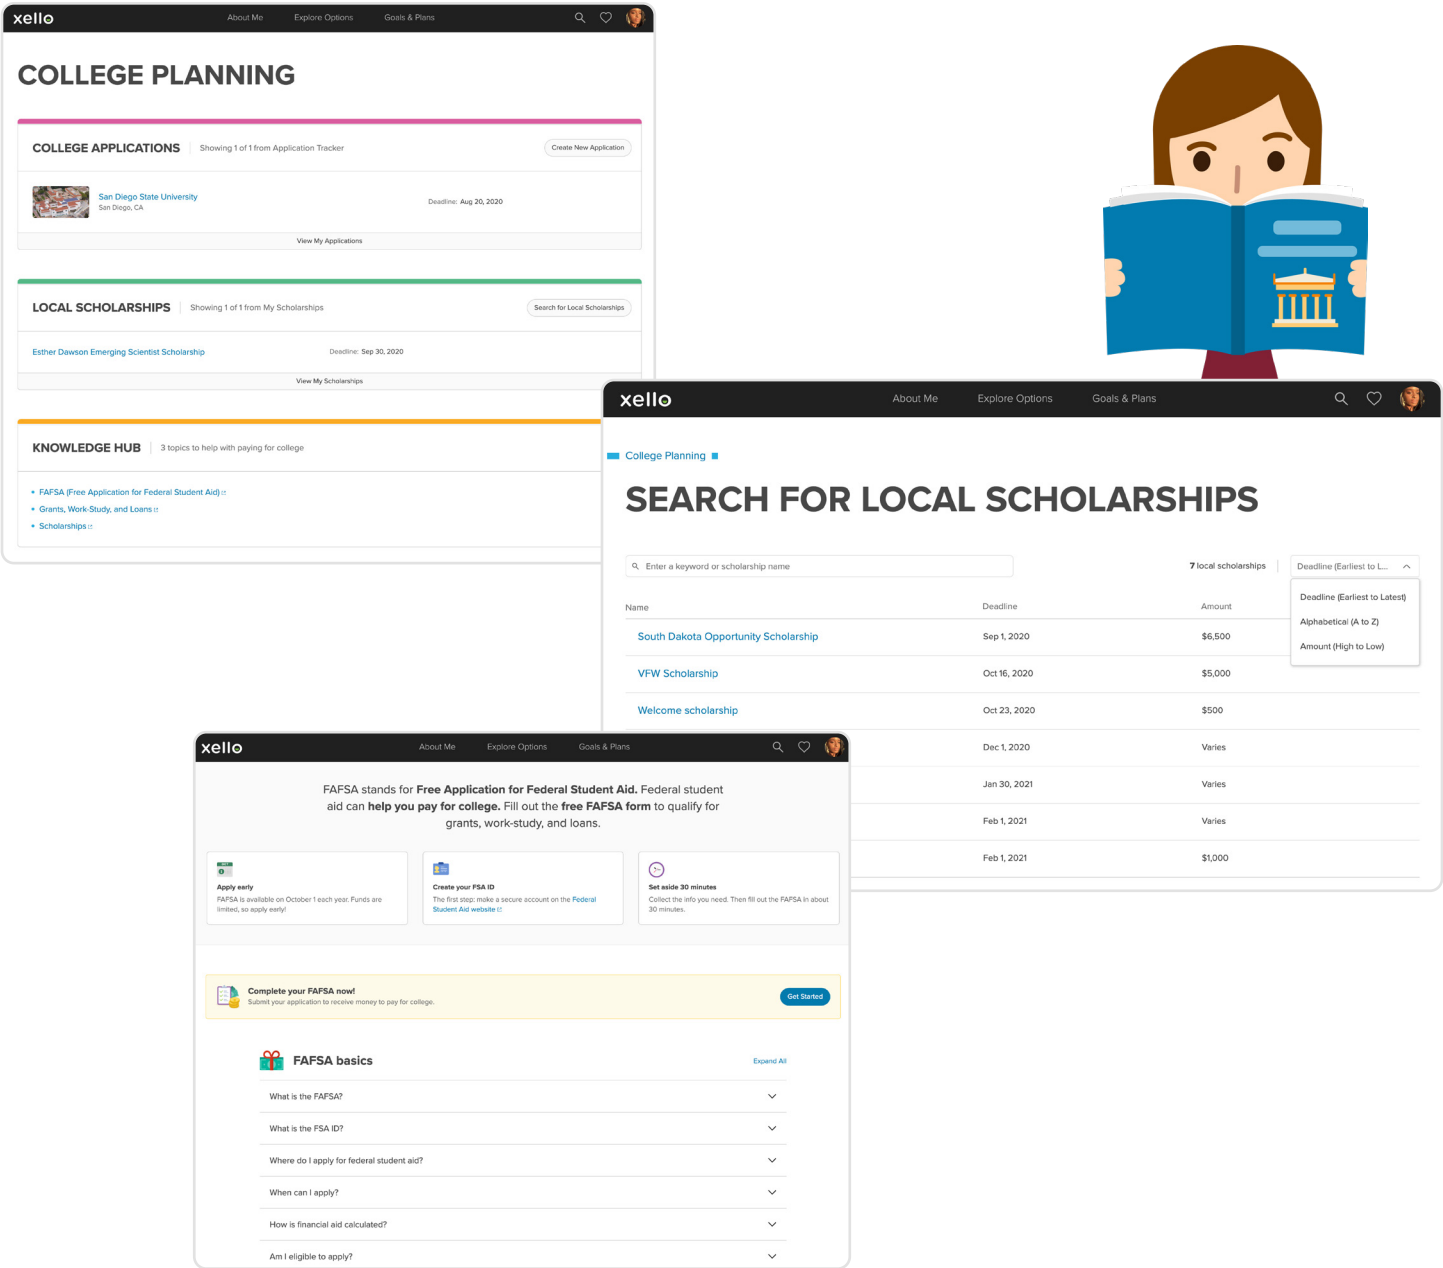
xello About Me Explore Options Goals & Plans

COLLEGE PLANNING

COLLEGE APPLICATIONS Showing 1 of 1 from Application Tracker Create New Application

San Diego State University
San Diego, CA
Deadline: Aug 20, 2020

View My Applications

LOCAL SCHOLARSHIPS Showing 1 of 1 from My Scholarships Search for Local Scholarships

Esther Dawson Emerging Scientist Scholarship Deadline: Sep 30, 2020

View My Scholarships

KNOWLEDGE HUB 3 topics to help with paying for college

- FAFSA (Free Application for Federal Student Aid)
- Grants, Work-Study, and Loans
- Scholarships

xello About Me Explore Options Goals & Plans

College Planning

SEARCH FOR LOCAL SCHOLARSHIPS

Enter a keyword or scholarship name

7 local scholarships Deadline (Earliest to L...

Deadline (Earliest to Latest)
Alphabetical (A to Z)
Amount (High to Low)

| Name | Deadline | Amount |
|---|---|---|
| South Dakota Opportunity Scholarship | Sep 1, 2020 | $6,500 |
| VFW Scholarship | Oct 16, 2020 | $5,000 |
| Welcome scholarship | Oct 23, 2020 | $500 |
| | Dec 1, 2020 | Varies |
| | Jan 30, 2021 | Varies |
| | Feb 1, 2021 | Varies |
| | Feb 1, 2021 | $1,000 |

xello About Me Explore Options Goals & Plans

FAFSA stands for Free Application for Federal Student Aid. Federal student aid can help you pay for college. Fill out the free FAFSA form to qualify for grants, work-study, and loans.

Apply early
FAFSA is available on October 1 each year. Funds are limited, so apply early!

Create your FSA ID
The first step: make a secure account on the Federal Student Aid website

Set aside 30 minutes
Collect the info you need. Then fill out the FAFSA in about 30 minutes.

Complete your FAFSA now!
Submit your application to receive money to pay for college.
Get Started

FAFSA basics Expand All

What is the FAFSA?
What is the FSA ID?
Where do I apply for federal student aid?
When can I apply?
How is financial aid calculated?
Am I eligible to apply?